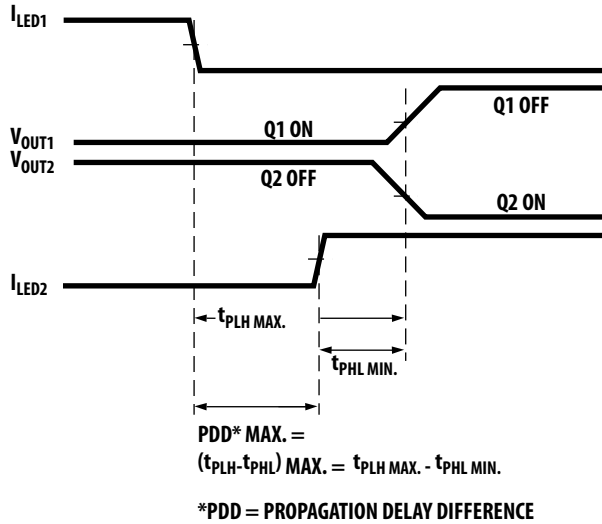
$I_{LED1}$

Q1 OFF

$V_{OUT1}$ Q1 ON

$V_{OUT2}$ Q2 OFF

Q2 ON

$I_{LED2}$

$t_{PLH\ MAX.}$

$t_{PHL\ MIN.}$

PDD* MAX. =
$(t_{PLH}-t_{PHL})$ MAX. = $t_{PLH\ MAX.}$ - $t_{PHL\ MIN.}$

*PDD = PROPAGATION DELAY DIFFERENCE